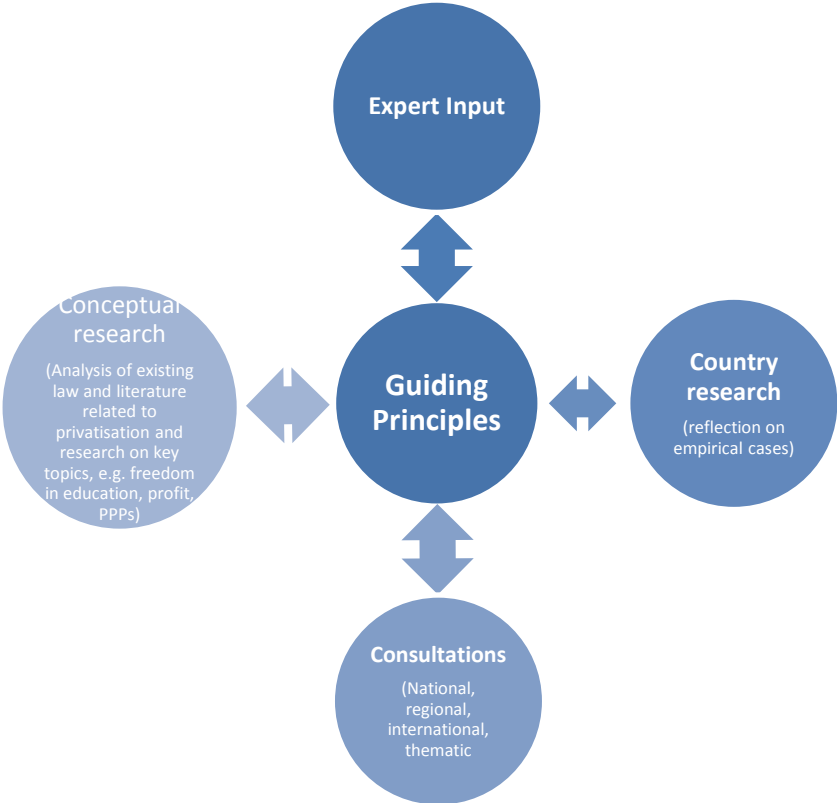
Expert Input

Conceptual research

(Analysis of existing law and literature related to privatisation and research on key topics, e.g. freedom in education, profit, PPPs)

Guiding Principles

Country research

(reflection on empirical cases)

Consultations

(National, regional, international, thematic